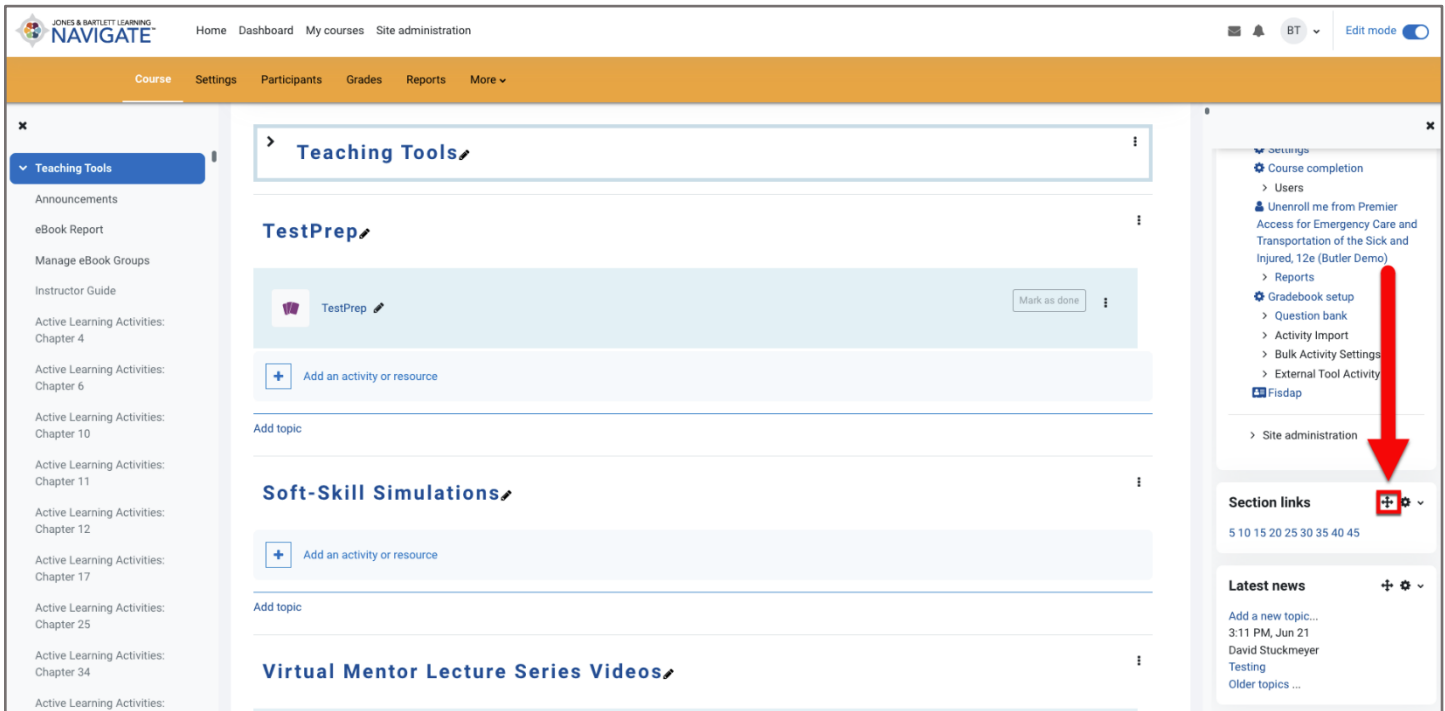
JONES & BARTLETT LEARNING
NAVIGATE

Home Dashboard My courses Site administration

BT

Edit mode

Course Settings Participants Grades Reports More

Teaching Tools
Announcements
eBook Report
Manage eBook Groups
Instructor Guide
Active Learning Activities: Chapter 4
Active Learning Activities: Chapter 6
Active Learning Activities: Chapter 10
Active Learning Activities: Chapter 11
Active Learning Activities: Chapter 12
Active Learning Activities: Chapter 17
Active Learning Activities: Chapter 25
Active Learning Activities: Chapter 34
Active Learning Activities:

Teaching Tools

TestPrep

TestPrep

Mark as done

Add an activity or resource

Add topic

Soft-Skill Simulations

Add an activity or resource

Add topic

Virtual Mentor Lecture Series Videos

Settings
Course completion
Users
Unenroll me from Premier Access for Emergency Care and Transportation of the Sick and Injured, 12e (Butler Demo)
Reports
Gradebook setup
Question bank
Activity Import
Bulk Activity Settings
External Tool Activity
Fisdap

Site administration

Section links

5 10 15 20 25 30 35 40 45

Latest news

Add a new topic...
3:11 PM, Jun 21
David Stuckmeyer
Testing
Older topics ...